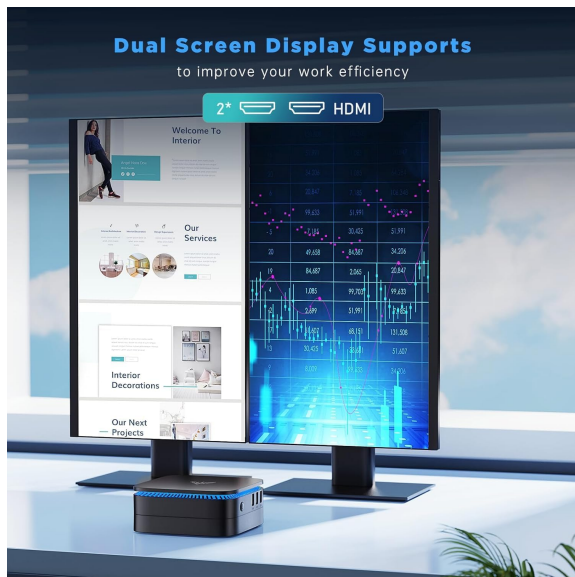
Dual Screen Display Supports

to improve your work efficiency

2* HDMI

Welcome To Interior

Our Services

Interior Decorations

Our Next Projects

20.847
19.633 51.991
11.168 20.425
20 49.658 84.687 34.226
19 84.687 2.065 20.847
4 1.085 99.703 19.633
2.699 51.991
48.151 131.508
15 20.425 51.607